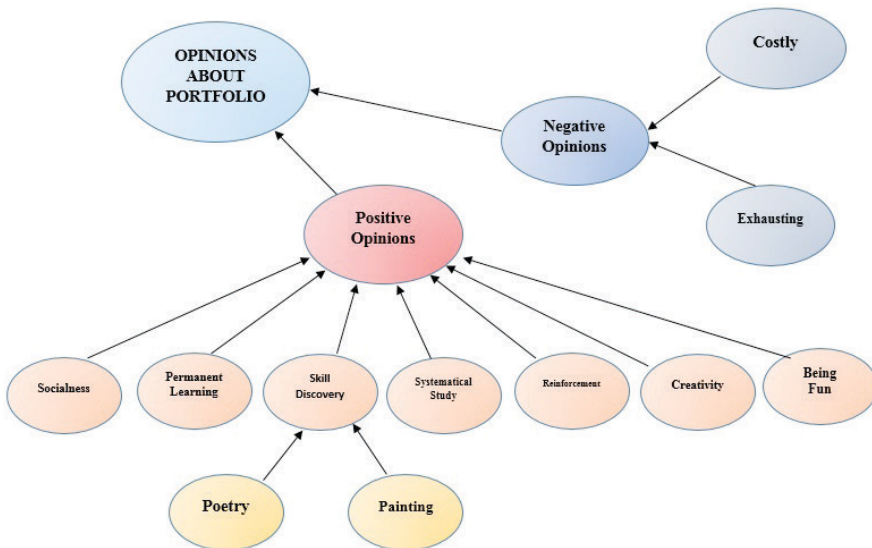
OPINIONS ABOUT PORTFOLIO

Costly

Negative Opinions

Exhausting

Positive Opinions

Socialness

Permanent Learning

Skill Discovery

Systematical Study

Reinforcement

Creativity

Being Fun

Poetry

Painting